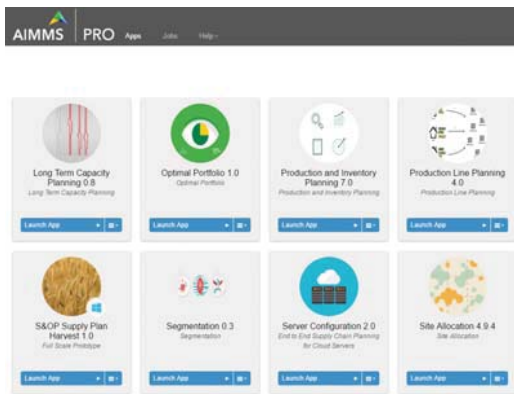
AIMMS PRO Apps Jobs Help

Long Term Capacity Planning 0.8
Long Term Capacity Planning
Launch App

Optimal Portfolio 1.0
Optimal Portfolio
Launch App

Production and Inventory Planning 7.0
Production and Inventory Planning
Launch App

Production Line Planning 4.0
Production Line Planning
Launch App

S&OP Supply Plan Harvest 1.0
Full Scale Prototype
Launch App

Segmentation 0.3
Segmentation
Launch App

Server Configuration 2.0
End to End Supply Chain Planning for Cloud Servers
Launch App

Site Allocation 4.9.4
Site Allocation
Launch App